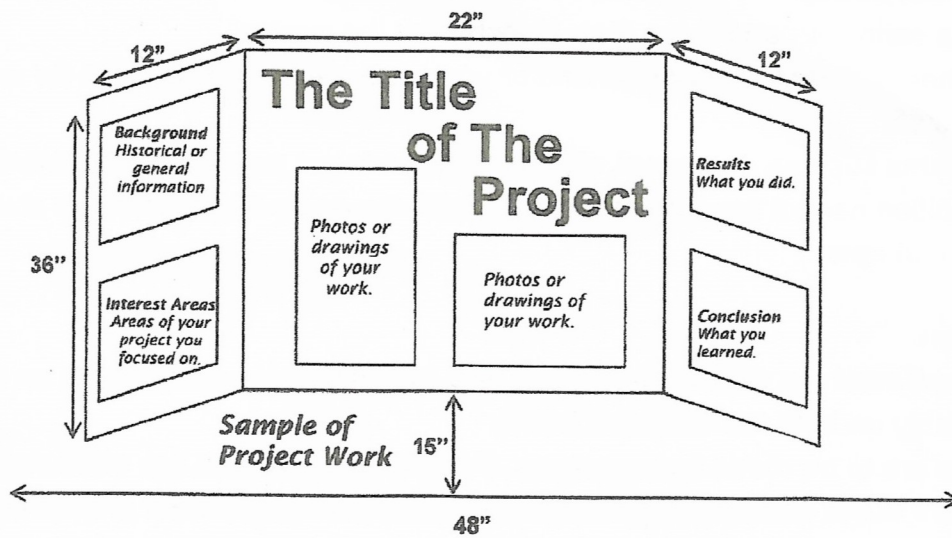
22"

12"

12"

The Title of The Project

36"

Background
Historical or general information

Interest Areas
Areas of your project you focused on.

Photos or drawings of your work.

Photos or drawings of your work.

Results
What you did.

Conclusion
What you learned.

Sample of Project Work

15"

48"